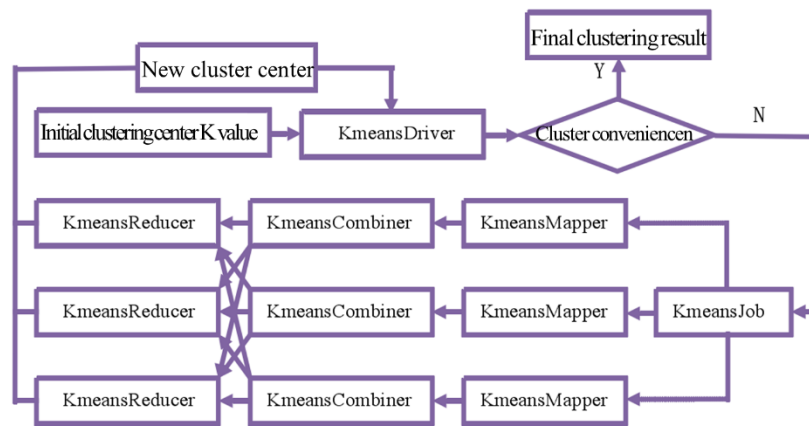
Final clustering result

Y

New cluster center

Initial clustering center K value

KmeansDriver

Cluster conveniencen

N

KmeansReducer

KmeansCombiner

KmeansMapper

KmeansReducer

KmeansCombiner

KmeansMapper

KmeansJob

KmeansReducer

KmeansCombiner

KmeansMapper